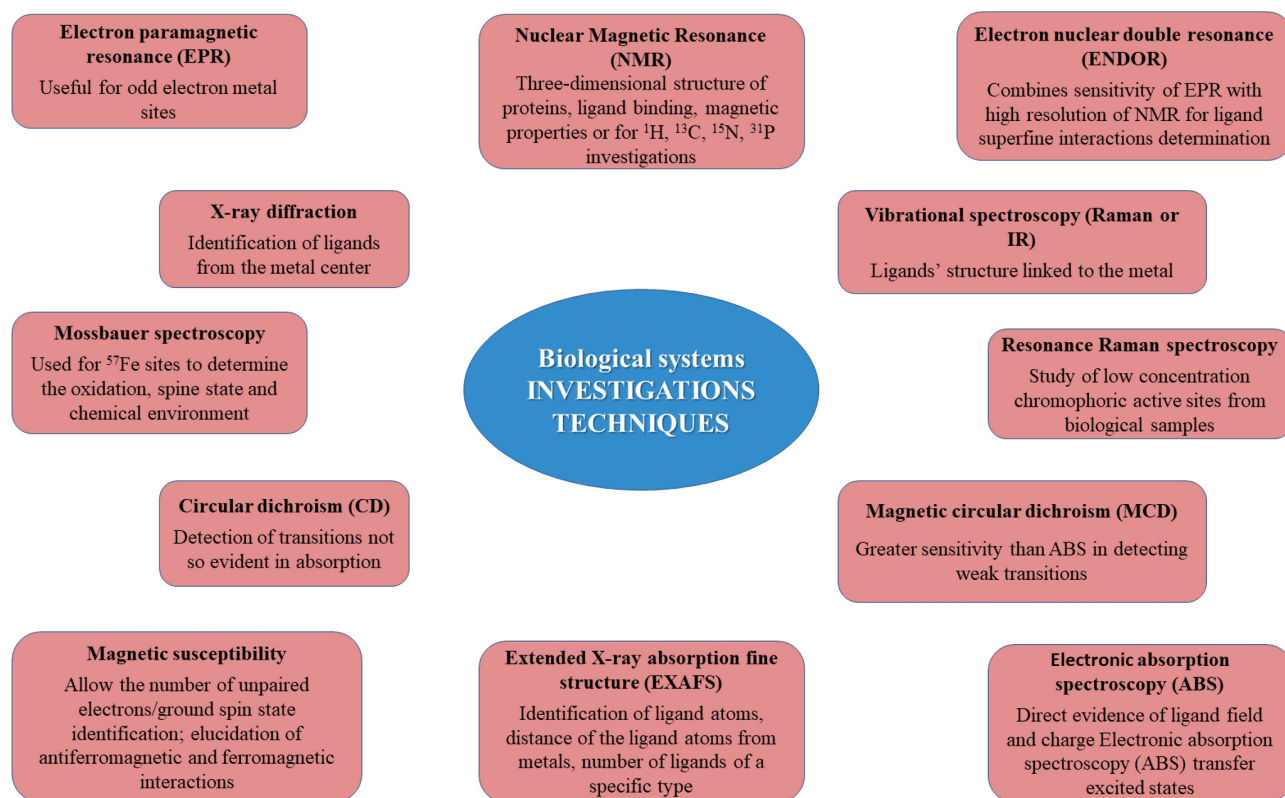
**Electron paramagnetic resonance (EPR)**
Useful for odd electron metal sites

**Nuclear Magnetic Resonance (NMR)**
Three-dimensional structure of proteins, ligand binding, magnetic properties or for $^{1}$H, $^{13}$C, $^{15}$N, $^{31}$P investigations

**Electron nuclear double resonance (ENDOR)**
Combines sensitivity of EPR with high resolution of NMR for ligand superfine interactions determination

**X-ray diffraction**
Identification of ligands from the metal center

**Vibrational spectroscopy (Raman or IR)**
Ligands' structure linked to the metal

**Mossbauer spectroscopy**
Used for $^{57}$Fe sites to determine the oxidation, spine state and chemical environment

**Biological systems INVESTIGATIONS TECHNIQUES**

**Resonance Raman spectroscopy**
Study of low concentration chromophoric active sites from biological samples

**Circular dichroism (CD)**
Detection of transitions not so evident in absorption

**Magnetic circular dichroism (MCD)**
Greater sensitivity than ABS in detecting weak transitions

**Magnetic susceptibility**
Allow the number of unpaired electrons/ground spin state identification; elucidation of antiferromagnetic and ferromagnetic interactions

**Extended X-ray absorption fine structure (EXAFS)**
Identification of ligand atoms, distance of the ligand atoms from metals, number of ligands of a specific type

**Electronic absorption spectroscopy (ABS)**
Direct evidence of ligand field and charge Electronic absorption spectroscopy (ABS) transfer excited states